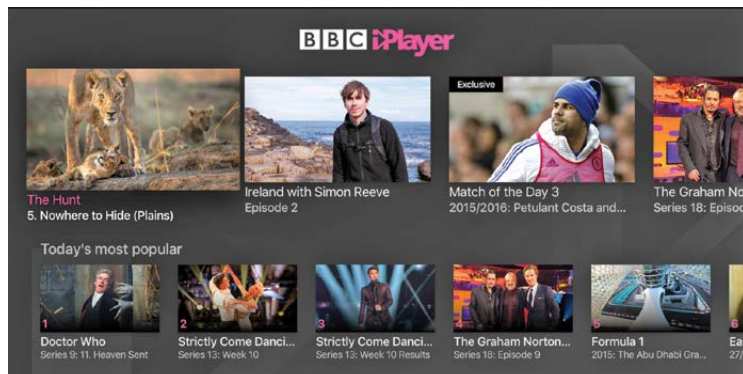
BBC iPlayer

The Hunt
5. Nowhere to Hide (Plains)

Ireland with Simon Reeve
Episode 2

Exclusive
Match of the Day 3
2015/2016: Petulant Costa and...

The Graham No
Series 18: Episod

Today's most popular

1
Doctor Who
Series 9: 11. Heaven Sent

2
Strictly Come Danci...
Series 13: Week 10

3
Strictly Come Danci...
Series 13: Week 10 Results

4
The Graham Norton...
Series 18: Episode 9

5
Formula 1
2015: The Abu Dhabi Gran...

6
Ea
27/